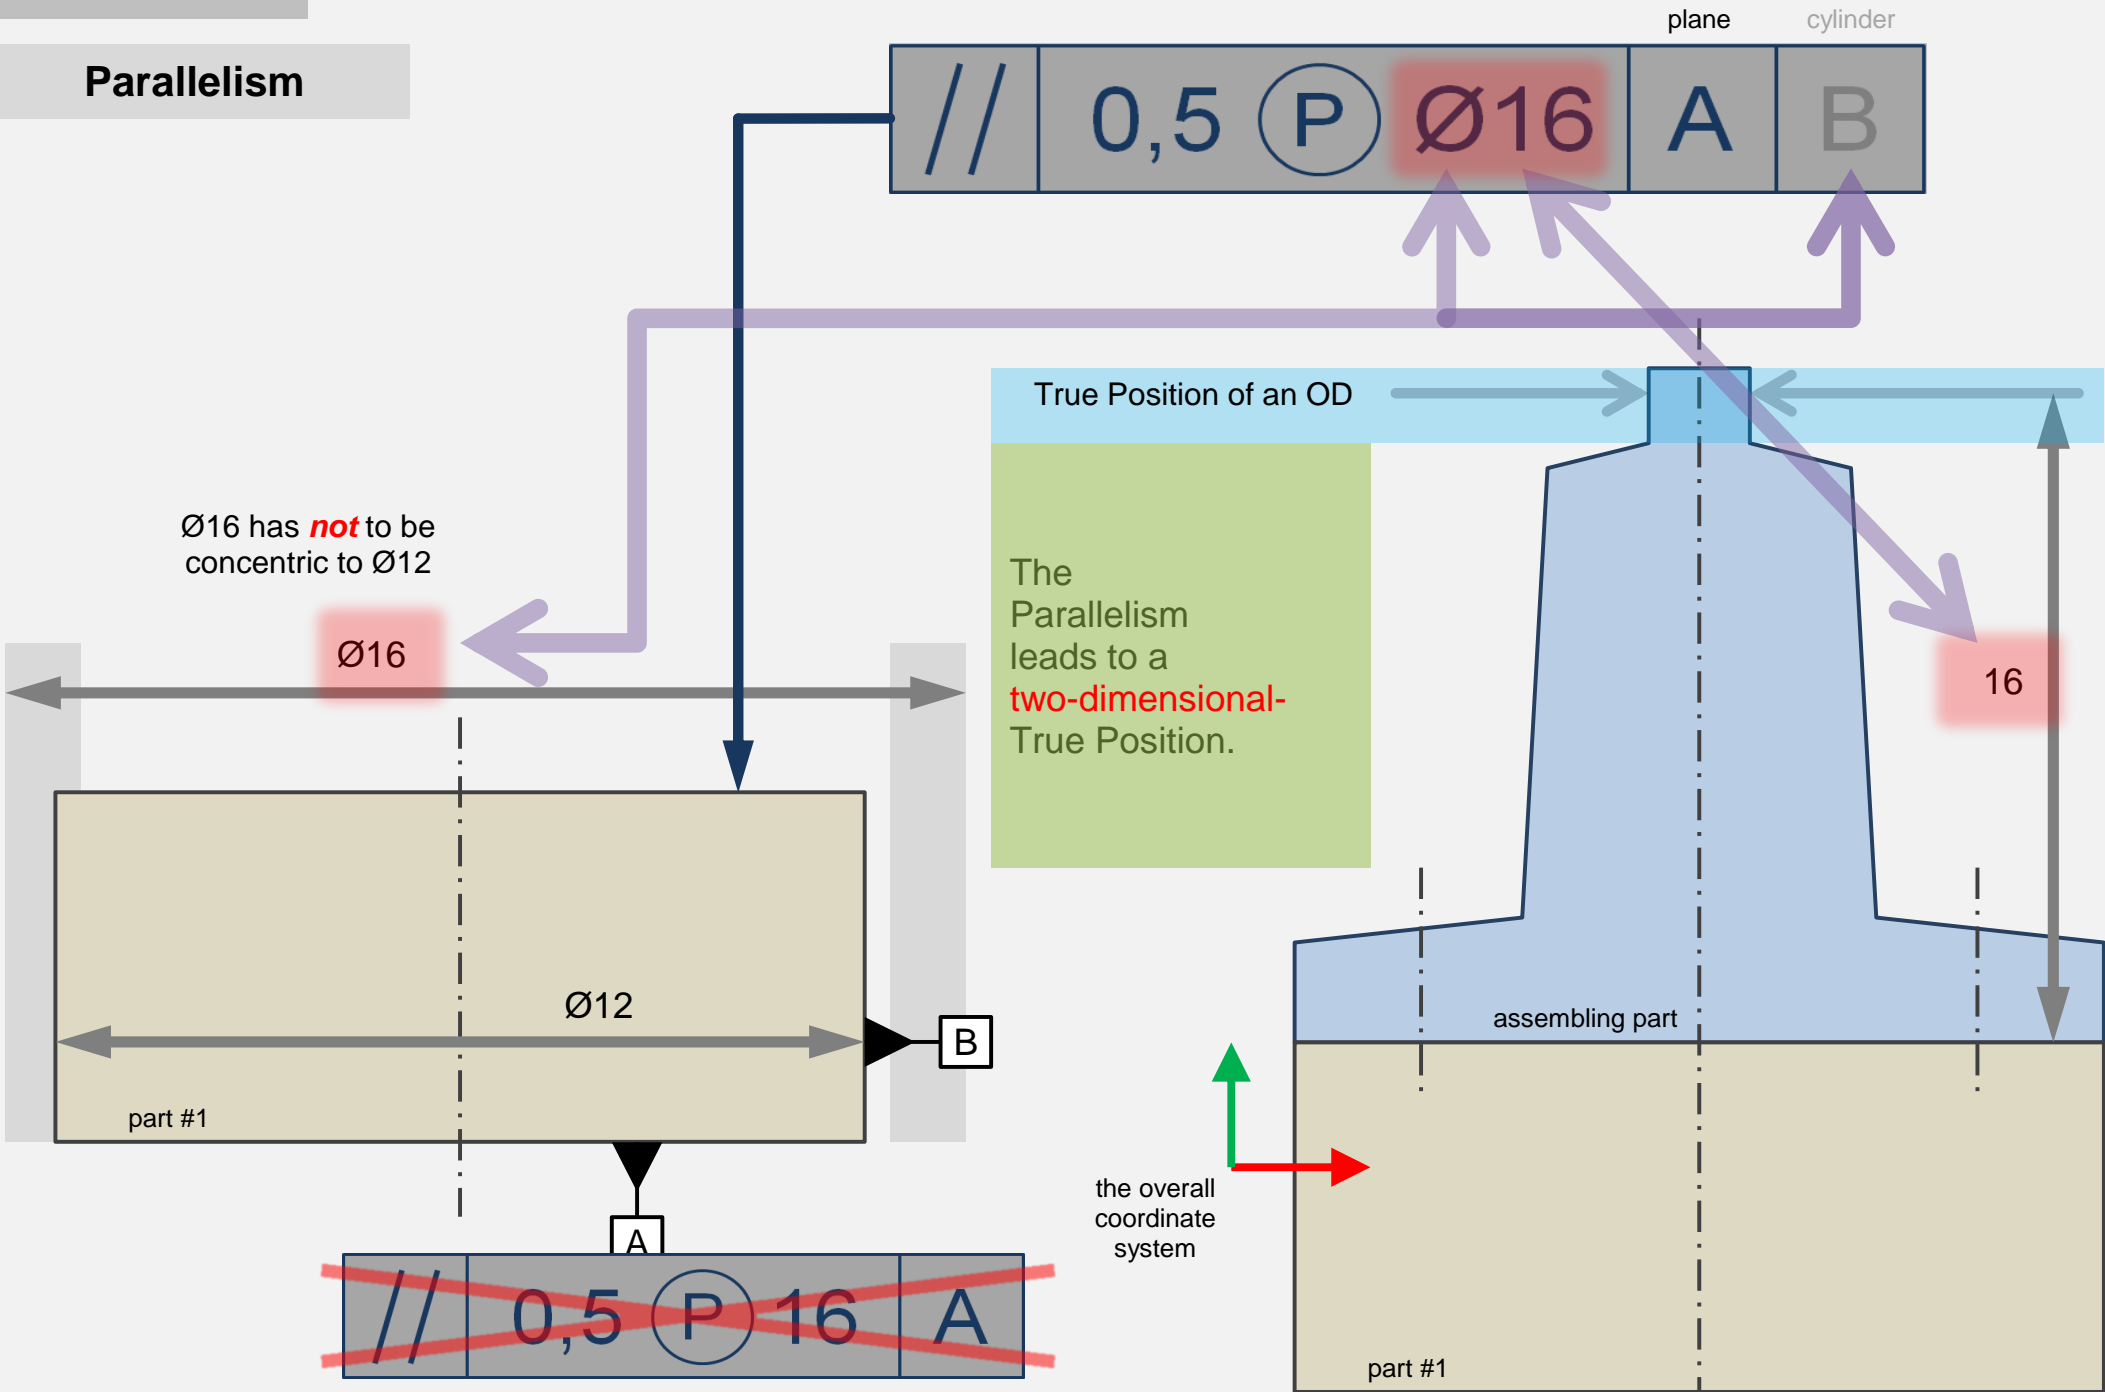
Parallelism

plane cylinder

| // | 0,5 Ⓟ Ø16 | A | B |
|---|---|---|---|

True Position of an OD

Ø16 has *not* to be concentric to Ø12

Ø16

The Parallelism leads to a two-dimensional-True Position.

16

Ø12

B

part #1

assembling part

A

| // | 0,5 Ⓟ 16 | A |
|---|---|---|

the overall coordinate system

part #1